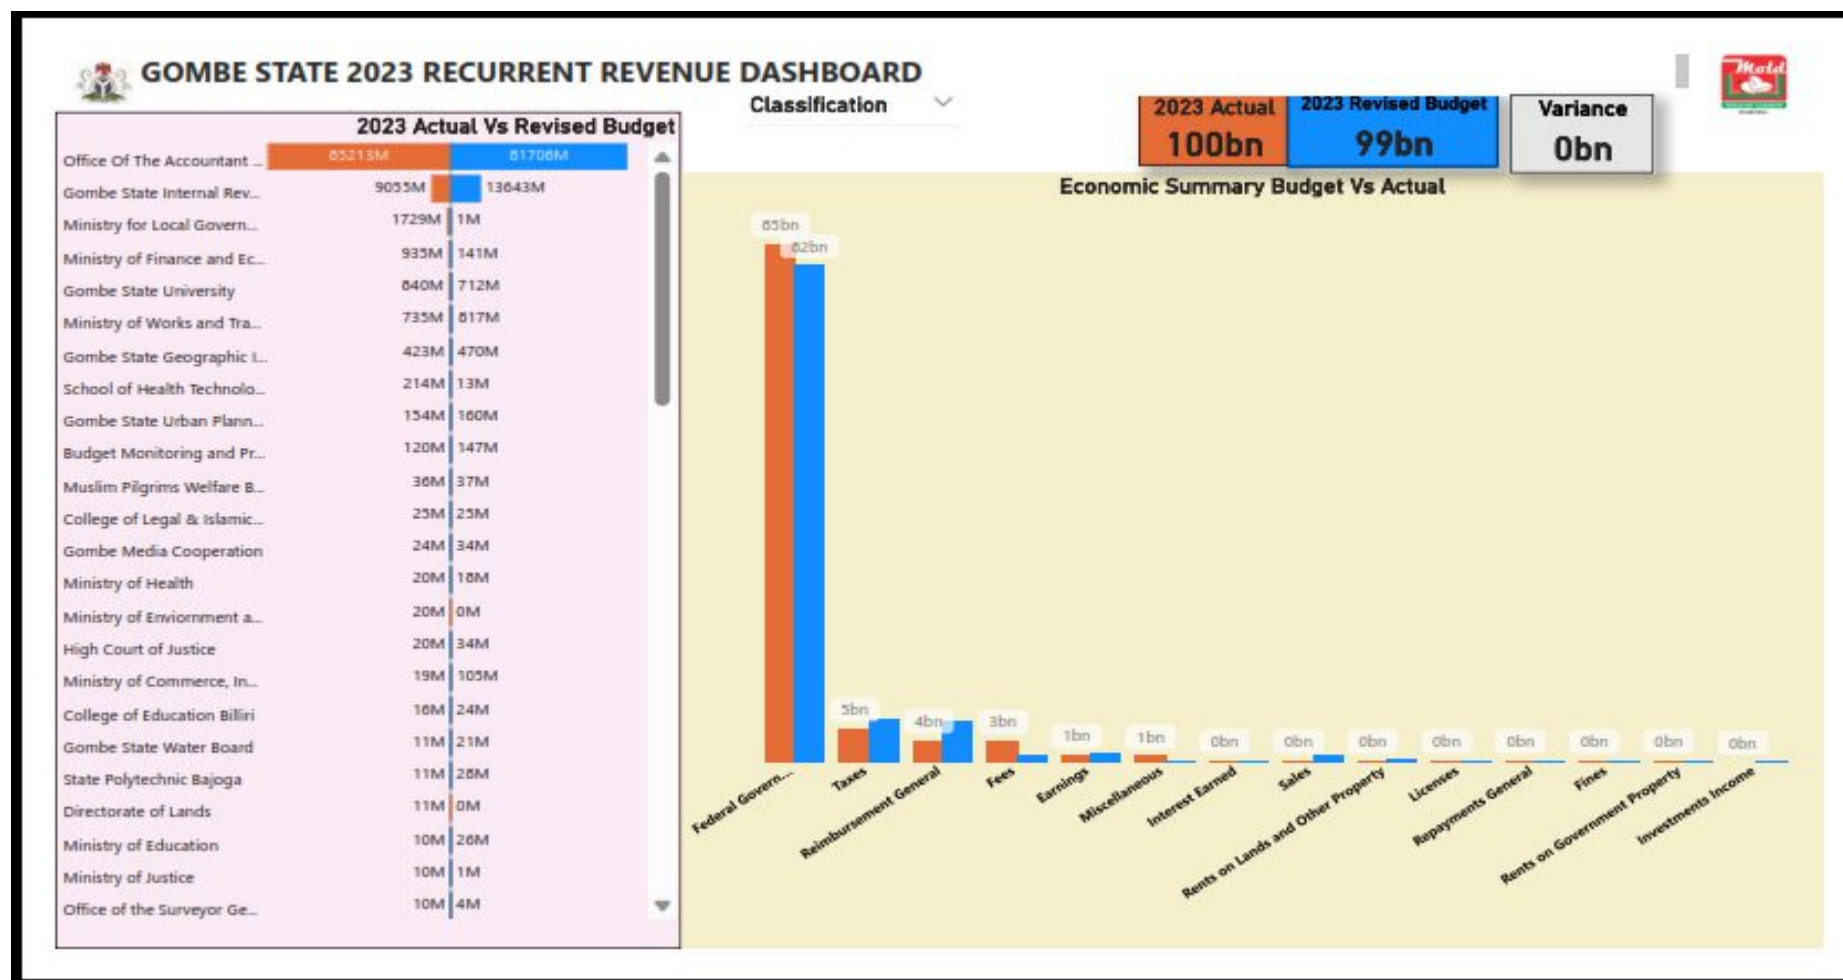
GOMBE STATE 2023 RECURRENT REVENUE DASHBOARD

Classification

2023 Actual
100bn

2023 Revised Budget
99bn

Variance
0bn

2023 Actual Vs Revised Budget

| | Actual | Revised Budget |
|---|---|---|
| Office Of The Accountant ... | 65213M | 61706M |
| Gombe State Internal Rev... | 9055M | 13643M |
| Ministry for Local Govern... | 1729M | 1M |
| Ministry of Finance and Ec... | 935M | 141M |
| Gombe State University | 840M | 712M |
| Ministry of Works and Tra... | 735M | 817M |
| Gombe State Geographic I... | 423M | 470M |
| School of Health Technolo... | 214M | 13M |
| Gombe State Urban Plann... | 154M | 160M |
| Budget Monitoring and Pr... | 120M | 147M |
| Muslim Pilgrims Welfare B... | 36M | 37M |
| College of Legal & Islamic... | 25M | 25M |
| Gombe Media Cooperation | 24M | 34M |
| Ministry of Health | 20M | 18M |
| Ministry of Enviornment a... | 20M | 0M |
| High Court of Justice | 20M | 34M |
| Ministry of Commerce, In... | 19M | 105M |
| College of Education Billiri | 16M | 24M |
| Gombe State Water Board | 11M | 21M |
| State Polytechnic Bajoga | 11M | 28M |
| Directorate of Lands | 11M | 0M |
| Ministry of Education | 10M | 26M |
| Ministry of Justice | 10M | 1M |
| Office of the Surveyor Ge... | 10M | 4M |

Economic Summary Budget Vs Actual

85bn 82bn 5bn 4bn 3bn 1bn 1bn 0bn 0bn 0bn 0bn 0bn 0bn 0bn 0bn

Federal Govern... Taxes Reimbursement General Fees Earnings Miscellaneous Interest Earned Sales Rents on Lands and Other Property Licenses Repayments General Fines Rents on Government Property Investments Income